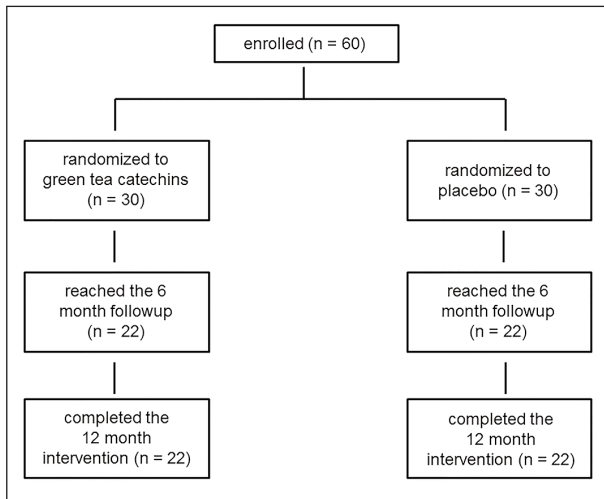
enrolled (n = 60)

randomized to green tea catechins (n = 30)

randomized to placebo (n = 30)

reached the 6 month followup (n = 22)

reached the 6 month followup (n = 22)

completed the 12 month intervention (n = 22)

completed the 12 month intervention (n = 22)